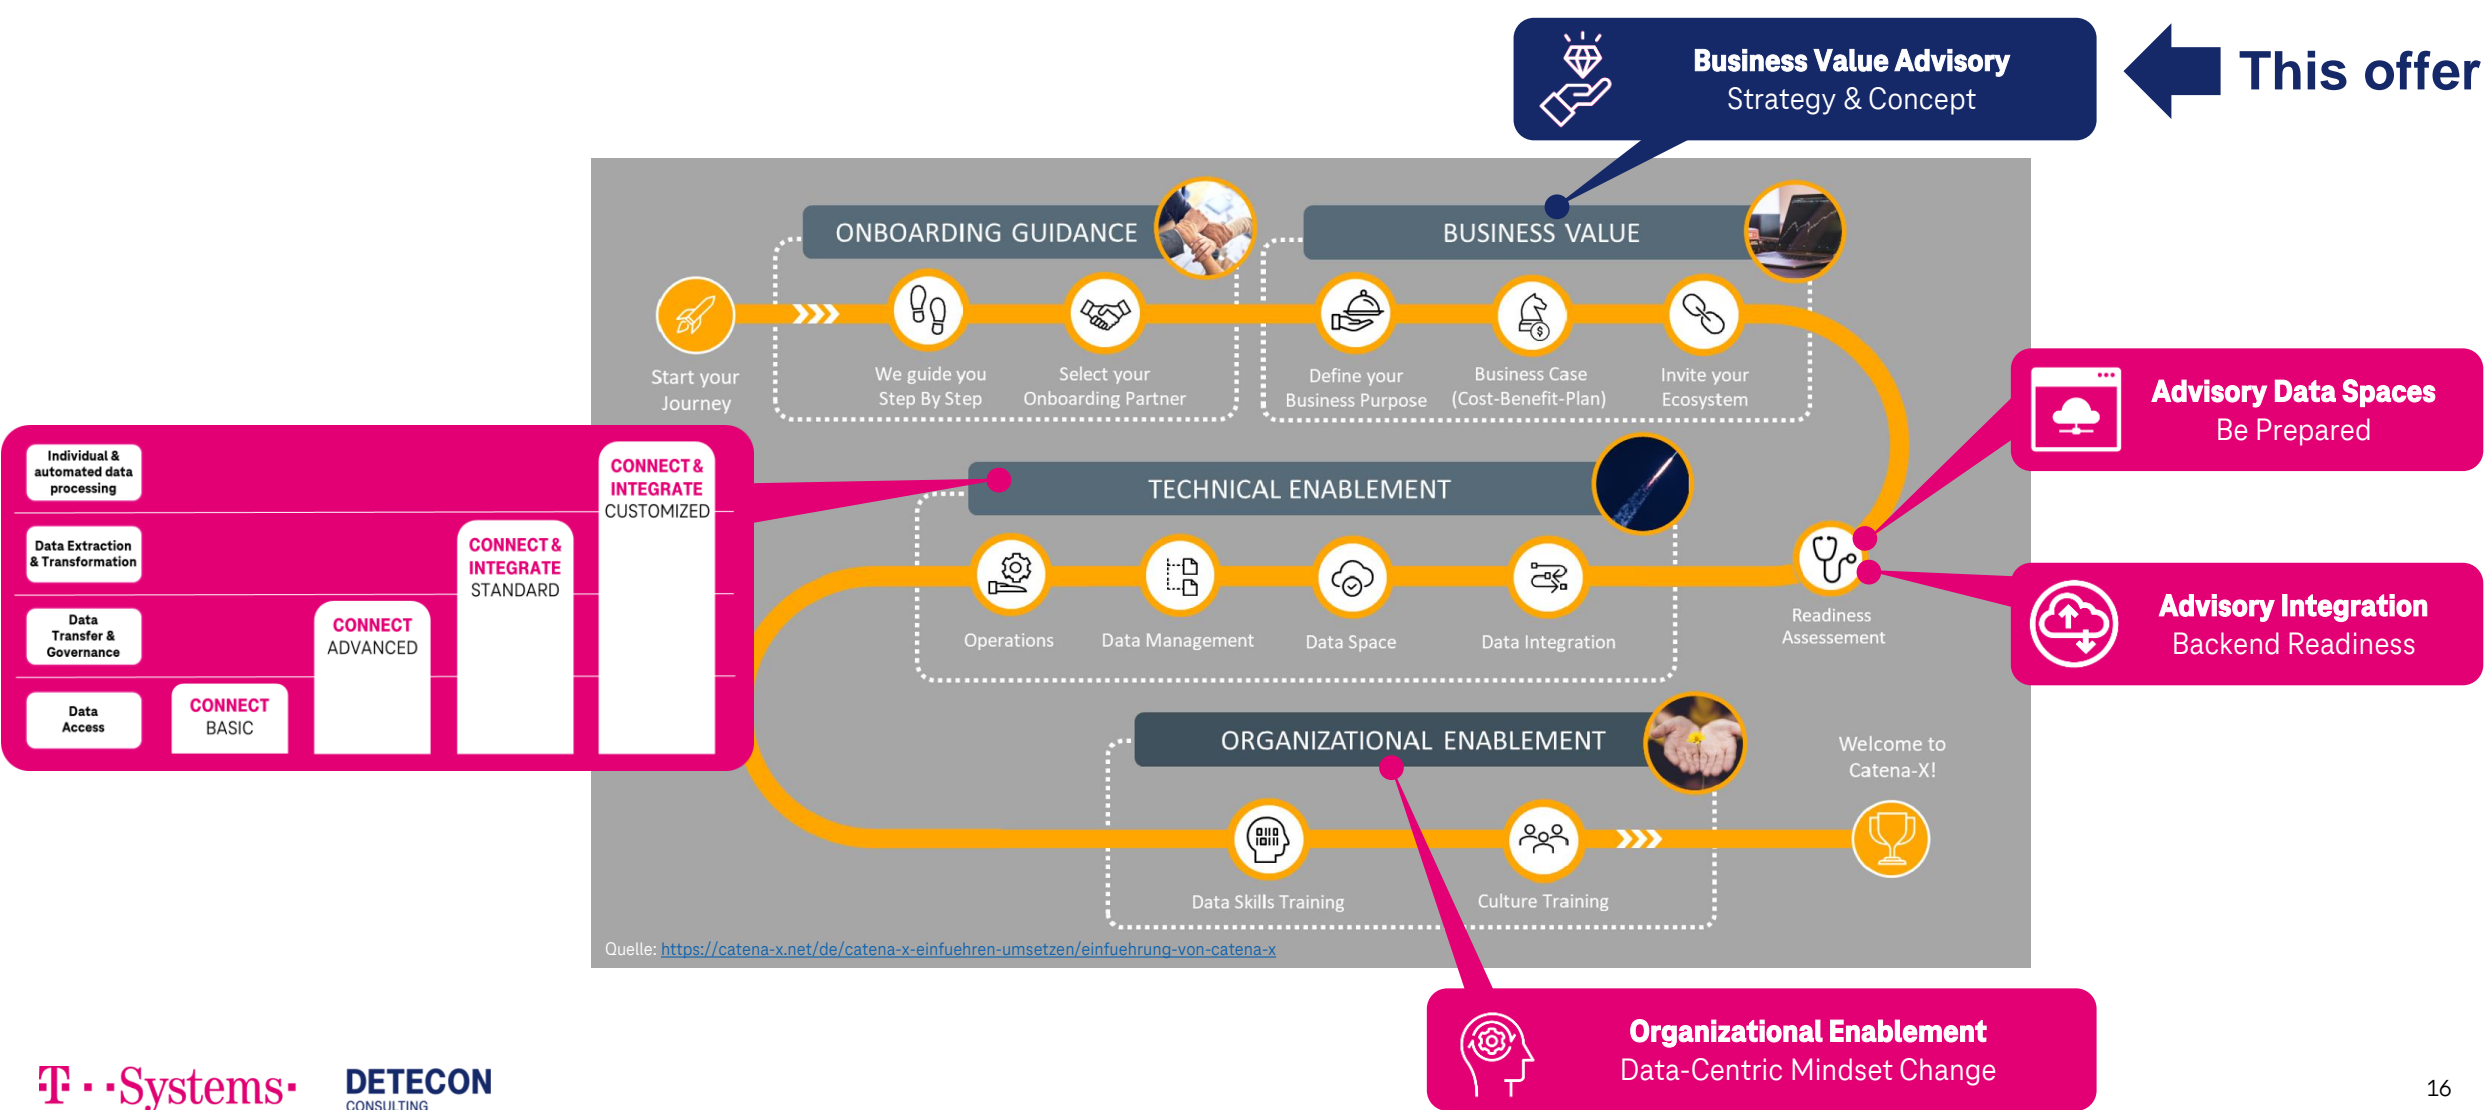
Business Value Advisory
Strategy & Concept

This offer

ONBOARDING GUIDANCE

BUSINESS VALUE

Start your Journey

We guide you Step By Step

Select your Onboarding Partner

Define your Business Purpose

Business Case (Cost-Benefit-Plan)

Invite your Ecosystem

Advisory Data Spaces
Be Prepared

Individual & automated data processing

Data Extraction & Transformation

Data Transfer & Governance

Data Access

CONNECT BASIC

CONNECT ADVANCED

CONNECT & INTEGRATE STANDARD

CONNECT & INTEGRATE CUSTOMIZED

TECHNICAL ENABLEMENT

Operations

Data Management

Data Space

Data Integration

Readiness Assessement

Advisory Integration
Backend Readiness

ORGANIZATIONAL ENABLEMENT

Welcome to Catena-X!

Data Skills Training

Culture Training

Quelle: https://catena-x.net/de/catena-x-einfuehren-umsetzen/einfuehrung-von-catena-x

Organizational Enablement
Data-Centric Mindset Change

T · ·Systems·

DETECON
CONSULTING

16